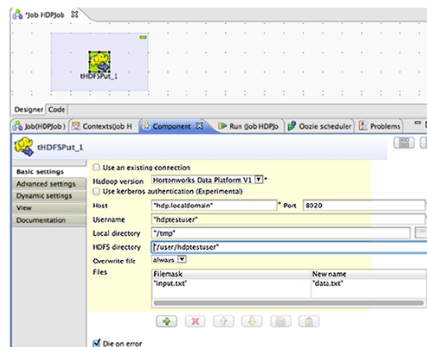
*Job HDPJob

tHDFSPut_1

Designer Code

Job(HDPJob) Contexts(Job H Component Run (Job HDPJo Oozie scheduler Problems

tHDFSPut_1

Basic settings
Advanced settings
Dynamic settings
View
Documentation

Use an existing connection
Hadoop version Hortonworks Data Platform V1 *
Use kerberos authentication (Experimental)
Host "hdp.localdomain" * Port 8020
Username "hdptestuser"
Local directory "/tmp"
HDFS directory "/user/hdptestuser"
Overwrite file always
Files

| Filemask | New name |
|---|---|
| "input.txt" | "data.txt" |

Die on error